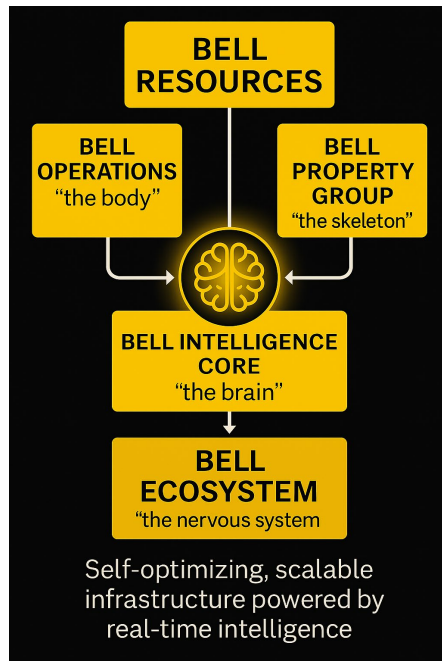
BELL RESOURCES

BELL OPERATIONS
“the body”

BELL PROPERTY GROUP
“the skeleton”

BELL INTELLIGENCE CORE
“the brain”

BELL ECOSYSTEM
“the nervous system

Self-optimizing, scalable infrastructure powered by real-time intelligence